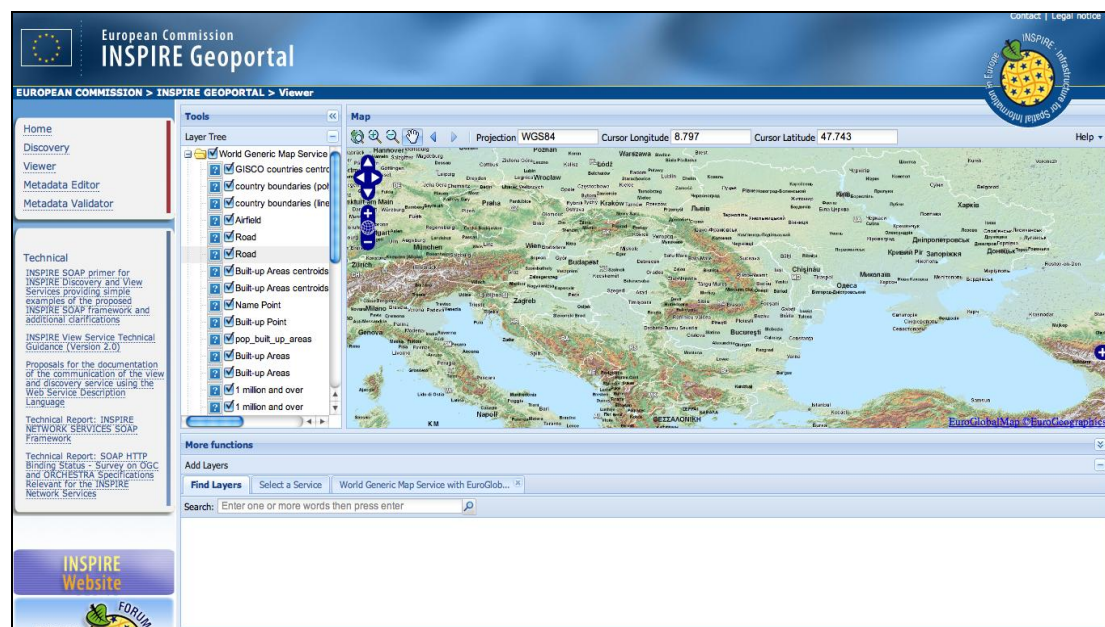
Contact | Legal notice

European Commission
INSPIRE Geoportal

INSPIRE Infrastructure for Spatial Information in Europe

EUROPEAN COMMISSION > INSPIRE GEOPORTAL > Viewer

Home
Discovery
Viewer
Metadata Editor
Metadata Validator

Technical
INSPIRE SOAP primer for INSPIRE Discovery and View Services providing simple examples of the proposed INSPIRE SOAP framework and additional clarifications

INSPIRE View Service Technical Guidance (Version 2.0)

Proposals for the documentation of the communication of the view and discovery service using the Web Service Description Language

Technical Report: INSPIRE NETWORK SERVICES SOAP Framework

Technical Report: SOAP HTTP Binding Status - Survey on OGC and ORCHESTRA Specifications Relevant for the INSPIRE Network Services

INSPIRE Website

FORUM

Tools
Layer Tree
World Generic Map Service
GISCO countries centro
country boundaries (pol
country boundaries (line
Airfield
Road
Road
Built-up Areas centroids
Built-up Areas centroids
Name Point
Built-up Point
pop_buit_up_areas
Built-up Areas
Built-up Areas
1 million and over
1 million and over

Map
Projection WGS84 Cursor Longitude 8.797 Cursor Latitude 47.743 Help

Warszawa Łódź Wrocław Kraków Praha München Wien Budapest Zagreb Beograd Bucureşti Chişinău Odesa Kyiv Kharkiv Dnipropetrovsk Napoli Roma Genova Zürich Frankfurt am Main Hannover Berlin Rostov-on-Don ΘΕΣΣΑΛΟΝΙΚΗ

EuroGlobalMap ©EuroGeographics

More functions
Add Layers
Find Layers | Select a Service | World Generic Map Service with EuroGlob...
Search: Enter one or more words then press enter